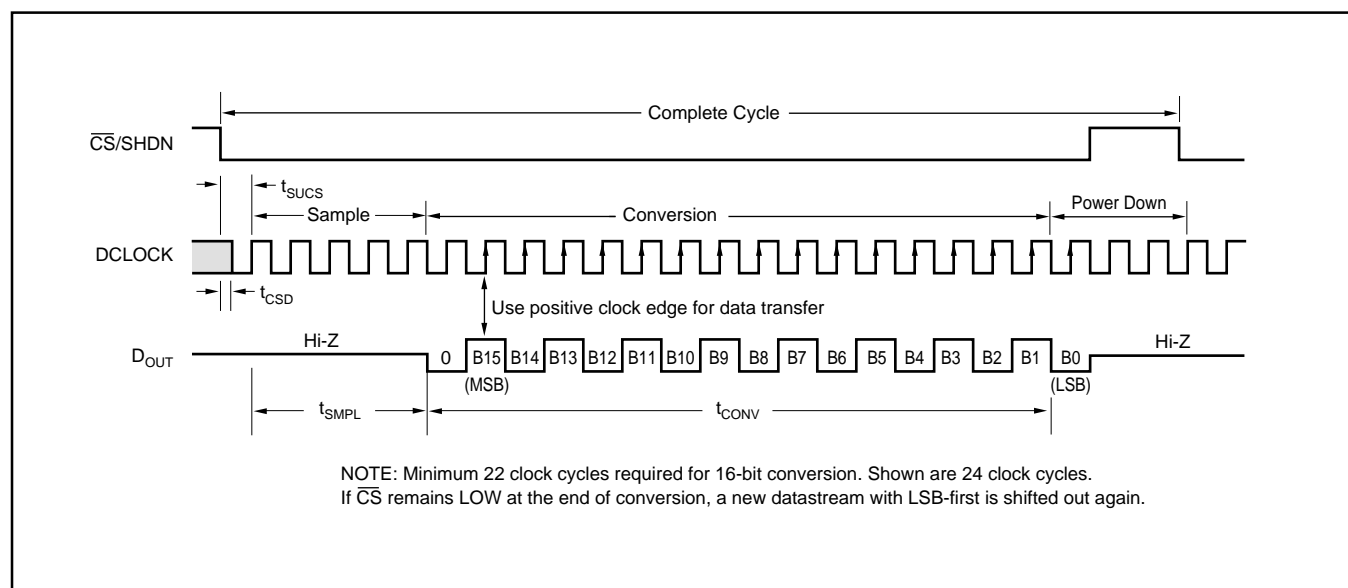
Complete Cycle

$\overline{CS}$/SHDN

$t_{SUCS}$

Sample

Conversion

Power Down

DCLOCK

$t_{CSD}$

Use positive clock edge for data transfer

$D_{OUT}$

Hi-Z

0 B15 B14 B13 B12 B11 B10 B9 B8 B7 B6 B5 B4 B3 B2 B1 B0

Hi-Z

(MSB)

(LSB)

$t_{SMPL}$

$t_{CONV}$

NOTE: Minimum 22 clock cycles required for 16-bit conversion. Shown are 24 clock cycles.
If $\overline{CS}$ remains LOW at the end of conversion, a new datastream with LSB-first is shifted out again.